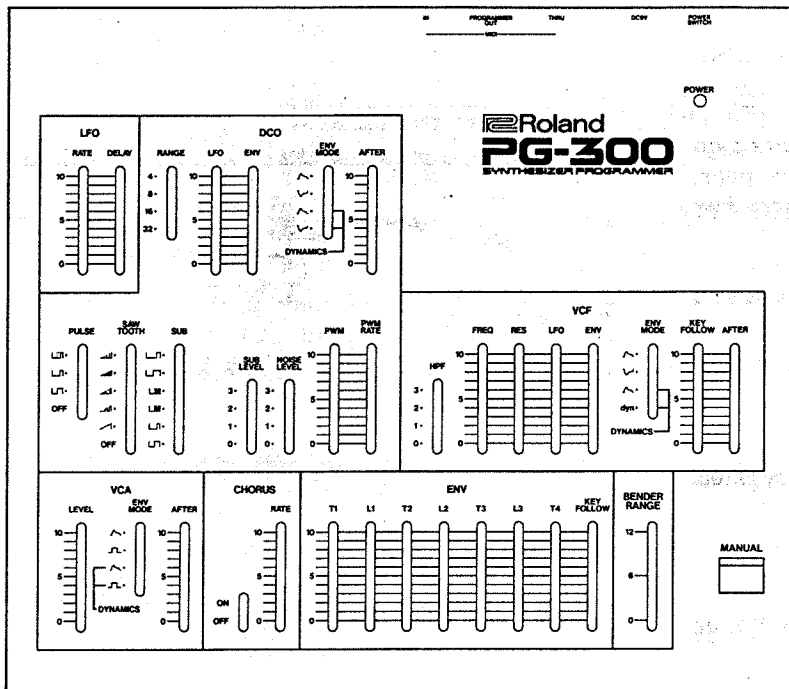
IN PROGRAMMER OUT THRU DC9V POWER SWITCH

MIDI

POWER

Roland
PG-300
SYNTHESIZER PROGRAMMER

LFO

RATE DELAY

10

5

0

DCO

RANGE LFO ENV ENV MODE AFTER

4'
8'
16'
32'

10

5

0

DYNAMICS

PULSE SAW TOOTH SUB

OFF

OFF

SUB LEVEL NOISE LEVEL PWM PWM RATE

3
2
1
0

VCF

HPF FREQ RES LFO ENV ENV MODE KEY FOLLOW AFTER

3
2
1
0

dyn

DYNAMICS

VCA

LEVEL ENV MODE AFTER

DYNAMICS

CHORUS

RATE

ON

OFF

ENV

T1 L1 T2 L2 T3 L3 T4 KEY FOLLOW

BENDER RANGE

12

6

0

MANUAL